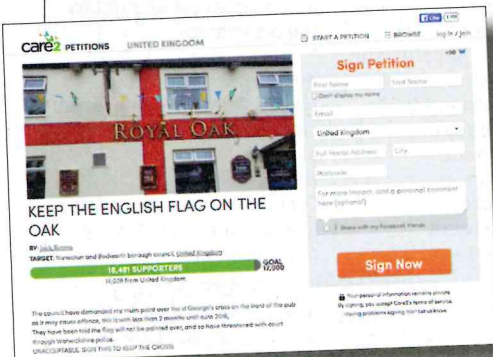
f Like 1.9K

care2 PETITIONS UNITED KINGDOM

START A PETITION BROWSE log in / join

ROYAL OAK

KEEP THE ENGLISH FLAG ON THE OAK

BY: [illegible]

TARGET: Nuneaton and Bedworth borough council, United Kingdom

16,491 SUPPORTERS

GOAL 17,000

16,039 from United Kingdom

The council have demanded my main point over the st George's cross on the front of the pub as it may cause offence. this is with less than 2 months until euro 2016. They have been told the flag will not be painted over, and so have threatened with court through Warwickshire police. UNACCEPTABLE. SIGN THIS TO KEEP THE CROSS

Sign Petition

First Name Last Name

Don't display my name

Email

United Kingdom

Full Home Address City

Postcode

For more impact, add a personal comment here (optional)

Share with my Facebook friends

Sign Now

Your personal information remains private. By signing, you accept Care2's terms of service. Having problems signing this? Let us know.